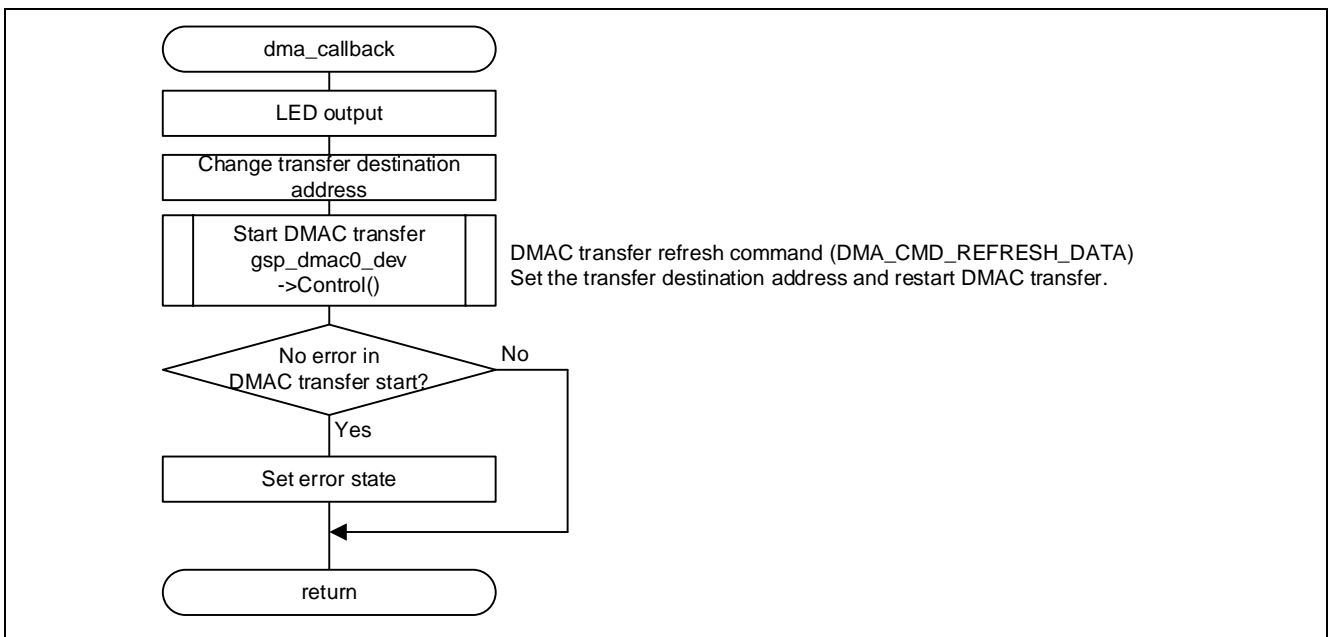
dma_callback

LED output

Change transfer destination address

Start DMAC transfer
gsp_dmac0_dev
->Control()

DMAC transfer refresh command (DMA_CMD_REFRESH_DATA)
Set the transfer destination address and restart DMAC transfer.

No error in DMAC transfer start?

No

Yes

Set error state

return